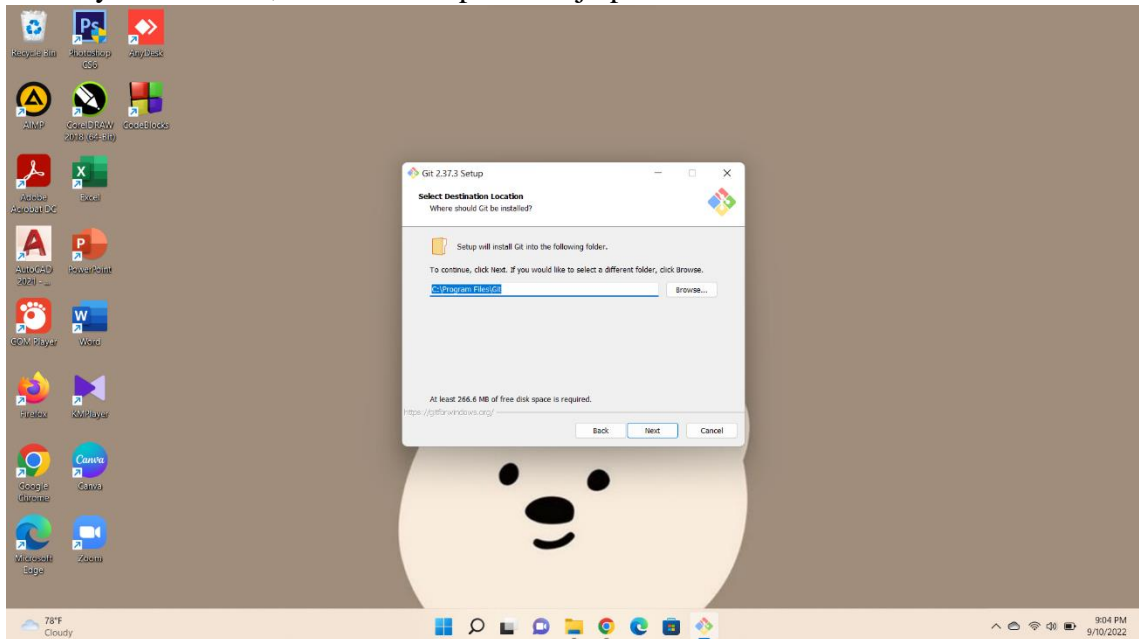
Recycle Bin
Photoshop CS6
AnyDesk
AIMP
CorelDRAW 2018 (64-Bit)
CodeBlocks
Adobe Acrobat DC
Excel
AutoCAD 2021 - ...
PowerPoint
GOM Player
Word
Firefox
KMPlayer
Google Chrome
Canva
Microsoft Edge
Zoom

Git 2.37.3 Setup

Select Destination Location
Where should Git be installed?

Setup will install Git into the following folder.

To continue, click Next. If you would like to select a different folder, click Browse.

C:\Program Files\Git

Browse...

At least 266.6 MB of free disk space is required.

https://gitforwindows.org/

Back
Next
Cancel

78°F
Cloudy

9:04 PM
9/10/2022